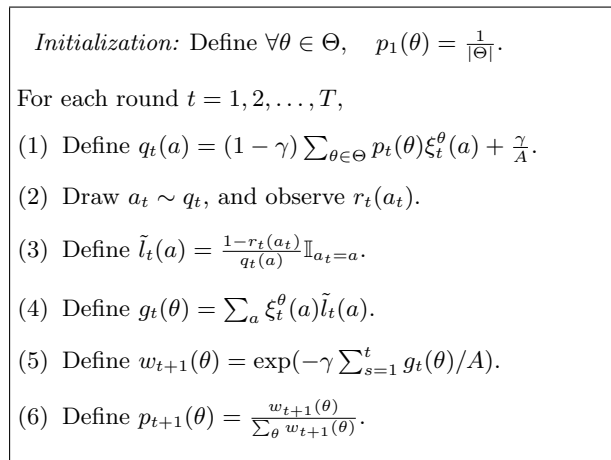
*Initialization:* Define $\forall\theta \in \Theta, \quad p_1(\theta) = \frac{1}{|\Theta|}$.

For each round $t = 1, 2, \ldots, T$,

(1) Define $q_t(a) = (1-\gamma)\sum_{\theta\in\Theta} p_t(\theta)\xi_t^{\theta}(a) + \frac{\gamma}{A}$.

(2) Draw $a_t \sim q_t$, and observe $r_t(a_t)$.

(3) Define $\tilde{l}_t(a) = \frac{1-r_t(a_t)}{q_t(a)}\mathbb{I}_{a_t=a}$.

(4) Define $g_t(\theta) = \sum_a \xi_t^{\theta}(a)\tilde{l}_t(a)$.

(5) Define $w_{t+1}(\theta) = \exp(-\gamma\sum_{s=1}^{t} g_t(\theta)/A)$.

(6) Define $p_{t+1}(\theta) = \frac{w_{t+1}(\theta)}{\sum_\theta w_{t+1}(\theta)}$.